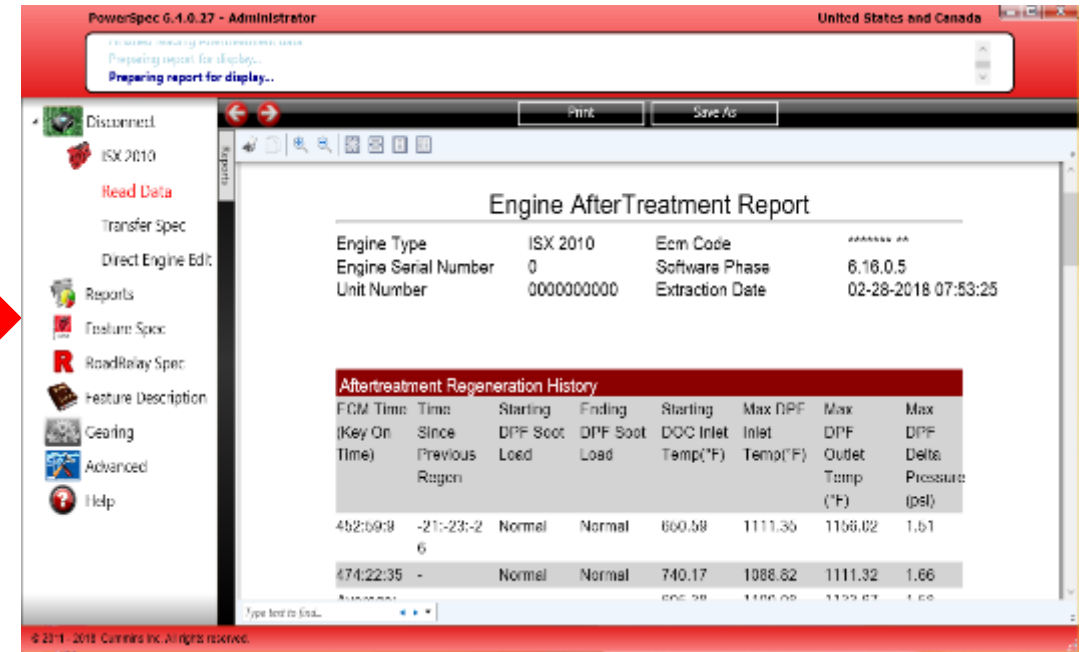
PowerSpec 6.4.0.27 - Administrator
United States and Canada

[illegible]
Preparing report for display...
Preparing report for display...

Disconnect
ISX 2010
Read Data
Transfer Spec
Direct Engine Edit
Reports
Feature Spec
RoadRelay Spec
Feature Description
Gearing
Advanced
Help

Print
Save As

Reports

Engine AfterTreatment Report

Engine Type ISX 2010 Ecm Code ******* **
Engine Serial Number 0 Software Phase 6.16.0.5
Unit Number 0000000000 Extraction Date 02-28-2018 07:53:25

Aftertreatment Regeneration History

| ECM Time (Key On Time) | Time Since Previous Regen | Starting DPF Soot Load | Ending DPF Soot Load | Starting DOC Inlet Temp(°F) | Max DPF Inlet Temp(°F) | Max DPF Outlet Temp (°F) | Max DPF Delta Pressure (psi) |
|---|---|---|---|---|---|---|---|
| 452:59:9 | -21:-23:-26 | Normal | Normal | 660.58 | 1111.35 | 1156.02 | 1.51 |
| 474:22:35 | - | Normal | Normal | 740.17 | 1088.82 | 1111.32 | 1.66 |
| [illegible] | | | | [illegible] | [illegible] | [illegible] | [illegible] |

Type text to find...

© 2011 - 2018 Cummins Inc. All rights reserved.